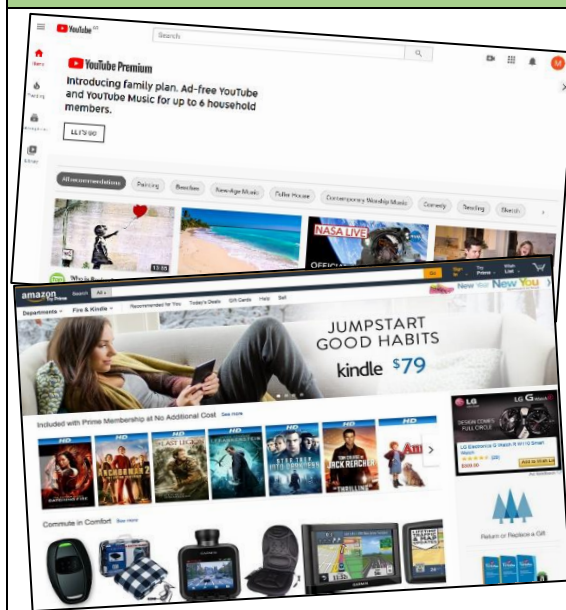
YouTube

Search

YouTube Premium

Introducing family plan. Ad-free YouTube and YouTube Music for up to 6 household members.

LET'S GO

Home

Trending

Subscriptions

Library

All recommendations

Painting

Beaches

New Age Music

Fuller House

Contemporary Worship Music

Comedy

Teaching

Sketch

12:55

NASA LIVE

OFFICIAL

amazon Try Prime

Search

All

Departments

Fire & Kindle

Recommended for You

Today's Deals

Gift Cards

Help

Sell

Try Prime

Wish List

New Year New You

JUMPSTART GOOD HABITS

kindle $79

Included with Prime Membership at No Additional Cost

See more

HD

ANCHORMAN 2

LAST LEGION

STAR TREK INTO DARKNESS

JACK REACHER

LG G Watch R

LG Electronics G Watch R W110 Smart Watch

$299.00

Add to Wish List

Commute in Comfort

See more

Return or Replace a Gift